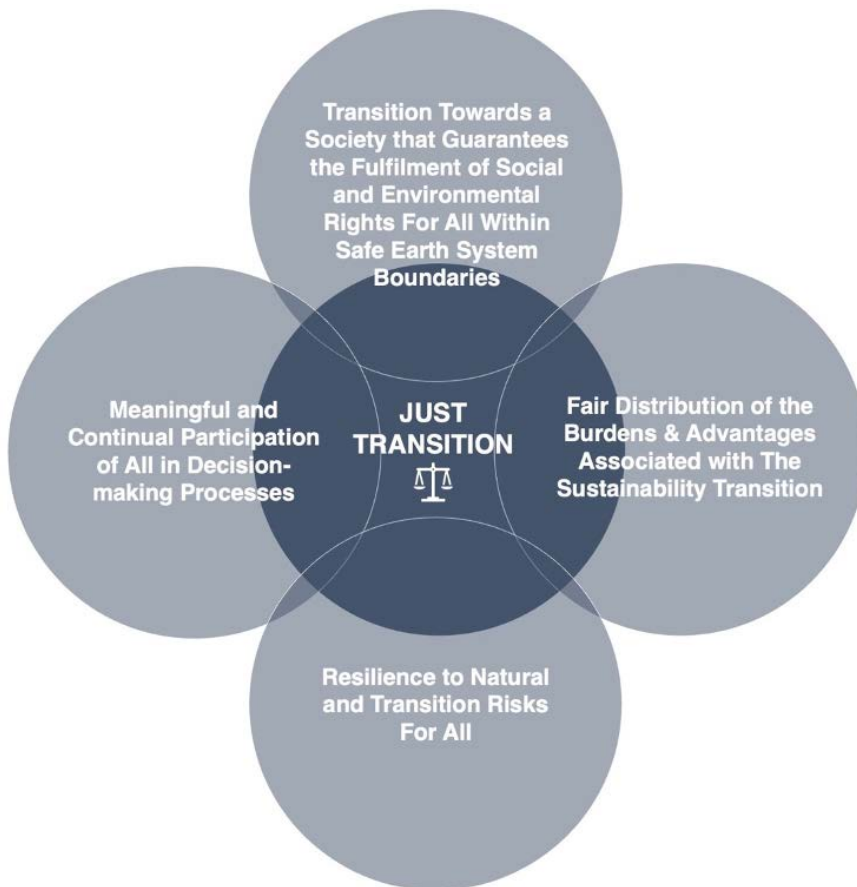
Transition Towards a Society that Guarantees the Fulfilment of Social and Environmental Rights For All Within Safe Earth System Boundaries

Meaningful and Continual Participation of All in Decision-making Processes

JUST TRANSITION

Fair Distribution of the Burdens & Advantages Associated with The Sustainability Transition

Resilience to Natural and Transition Risks For All